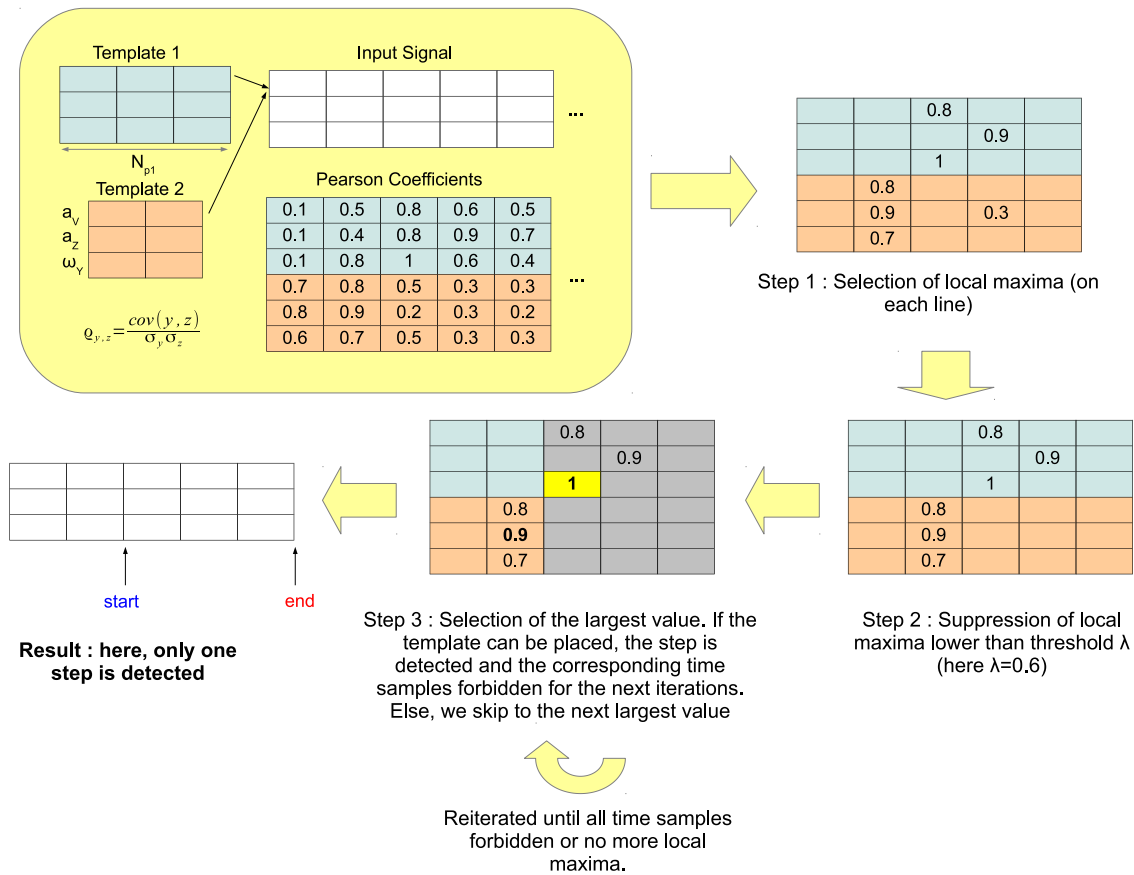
Template 1

Input Signal

...

$N_{p1}$

Template 2

$a_V$
$a_Z$
$\omega_Y$

Pearson Coefficients

| 0.1 | 0.5 | 0.8 | 0.6 | 0.5 |
|---|---|---|---|---|
| 0.1 | 0.4 | 0.8 | 0.9 | 0.7 |
| 0.1 | 0.8 | 1 | 0.6 | 0.4 |
| 0.7 | 0.8 | 0.5 | 0.3 | 0.3 |
| 0.8 | 0.9 | 0.2 | 0.3 | 0.2 |
| 0.6 | 0.7 | 0.5 | 0.3 | 0.3 |

...

$\varrho_{y,z}=\frac{cov(y,z)}{\sigma_y\sigma_z}$

| | | 0.8 | | |
|---|---|---|---|---|
| | | | 0.9 | |
| | | 1 | | |
| | 0.8 | | | |
| | 0.9 | | 0.3 | |
| | 0.7 | | | |

Step 1 : Selection of local maxima (on each line)

| | | 0.8 | | |
|---|---|---|---|---|
| | | | 0.9 | |
| | | 1 | | |
| | 0.8 | | | |
| | 0.9 | | | |
| | 0.7 | | | |

Step 2 : Suppression of local maxima lower than threshold λ (here λ=0.6)

| | | 0.8 | | |
|---|---|---|---|---|
| | | | 0.9 | |
| | | 1 | | |
| | 0.8 | | | |
| | 0.9 | | | |
| | 0.7 | | | |

Step 3 : Selection of the largest value. If the template can be placed, the step is detected and the corresponding time samples forbidden for the next iterations. Else, we skip to the next largest value

start

end

Result : here, only one step is detected

Reiterated until all time samples forbidden or no more local maxima.